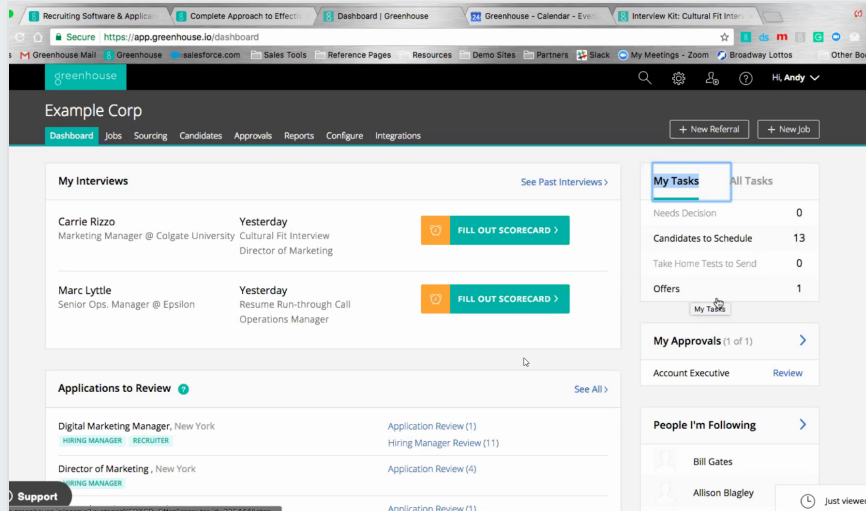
Recruiting Software & Applica | Complete Approach to Effecti | Dashboard | Greenhouse | Greenhouse - Calendar - Eve | Interview Kit: Cultural Fit Inter

Secure https://app.greenhouse.io/dashboard

Greenhouse Mail | Greenhouse | salesforce.com | Sales Tools | Reference Pages | Resources | Demo Sites | Partners | Slack | My Meetings - Zoom | Broadway Lottos | Other Bo

greenhouse

Hi, Andy

Example Corp

Dashboard | Jobs | Sourcing | Candidates | Approvals | Reports | Configure | Integrations

+ New Referral | + New Job

My Interviews

See Past Interviews ›

Carrie Rizzo
Marketing Manager @ Colgate University
Yesterday
Cultural Fit Interview
Director of Marketing
FILL OUT SCORECARD ›

Marc Lyttle
Senior Ops. Manager @ Epsilon
Yesterday
Resume Run-through Call
Operations Manager
FILL OUT SCORECARD ›

My Tasks | All Tasks

| Needs Decision | 0 |
|---|---|
| Candidates to Schedule | 13 |
| Take Home Tests to Send | 0 |
| Offers | 1 |

My Tasks

My Approvals (1 of 1)

Account Executive | Review

Applications to Review

See All ›

Digital Marketing Manager, New York
HIRING MANAGER | RECRUITER
Application Review (1)
Hiring Manager Review (11)

Director of Marketing , New York
HIRING MANAGER
Application Review (4)

Application Review

People I'm Following

Bill Gates

Allison Blagley

Support

Just viewe